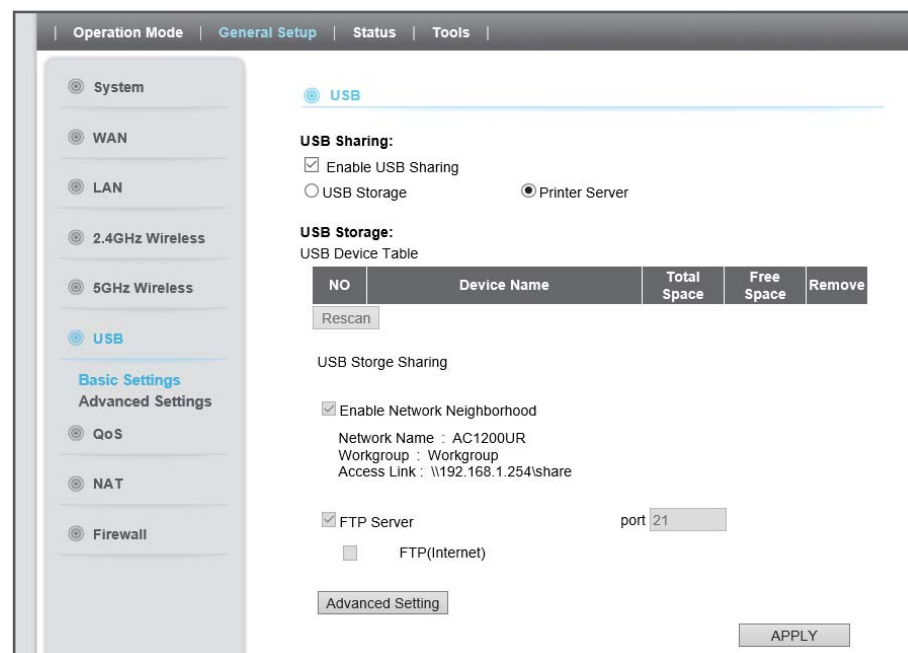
| Operation Mode | General Setup | Status | Tools |

System

WAN

LAN

2.4GHz Wireless

5GHz Wireless

USB

Basic Settings
Advanced Settings

QoS

NAT

Firewall

USB

USB Sharing:

Enable USB Sharing

USB Storage

Printer Server

USB Storage:
USB Device Table

| NO | Device Name | Total Space | Free Space | Remove |
|---|---|---|---|---|

Rescan

USB Storge Sharing

Enable Network Neighborhood

Network Name : AC1200UR
Workgroup : Workgroup
Access Link : \\192.168.1.254\share

FTP Server

port 21

FTP(Internet)

Advanced Setting

APPLY